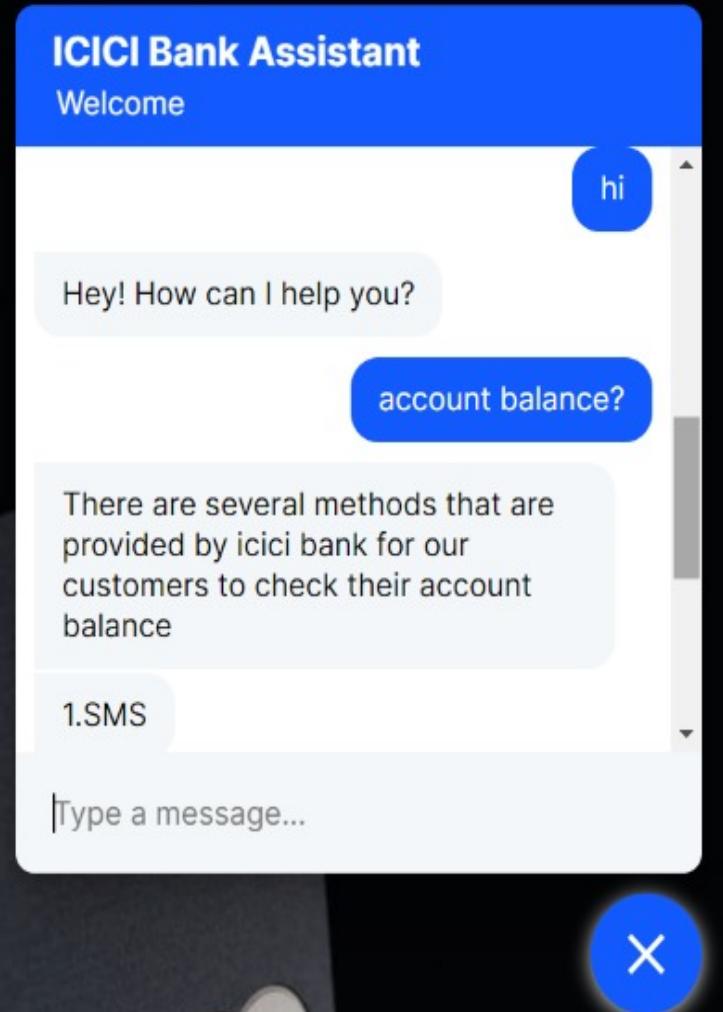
ICICI Bank Assistant
Welcome

hi

Hey! How can I help you?

account balance?

There are several methods that are provided by icici bank for our customers to check their account balance

1.SMS

Type a message...